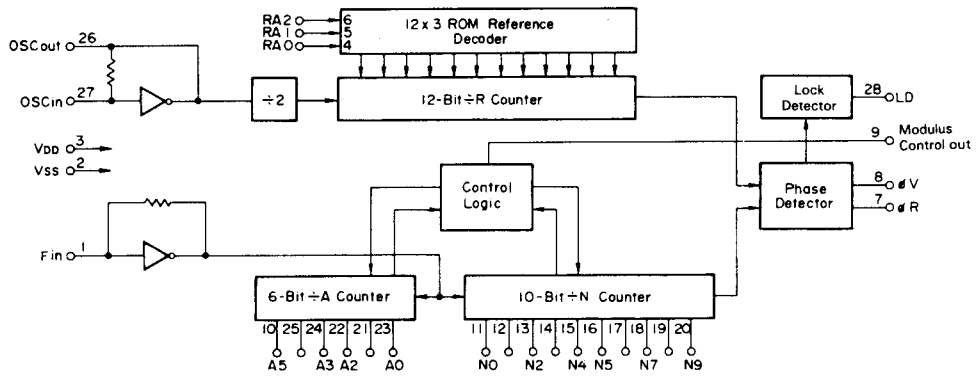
RA2 6
RA1 5
RA0 4
12 x 3 ROM Reference Decoder

OSCout 26
OSCin 27
÷2
12-Bit ÷R Counter

Lock Detector
28 LD

9 Modulus Control out

VDD 3
VSS 2

Control Logic

Phase Detector
8 ø V
7 ø R

Fin 1

6-Bit ÷A Counter
10 25 24 22 21 23
A5 A3 A2 A0

10-Bit ÷N Counter
11 12 13 14 15 16 17 18 19 20
N0 N2 N4 N5 N7 N9